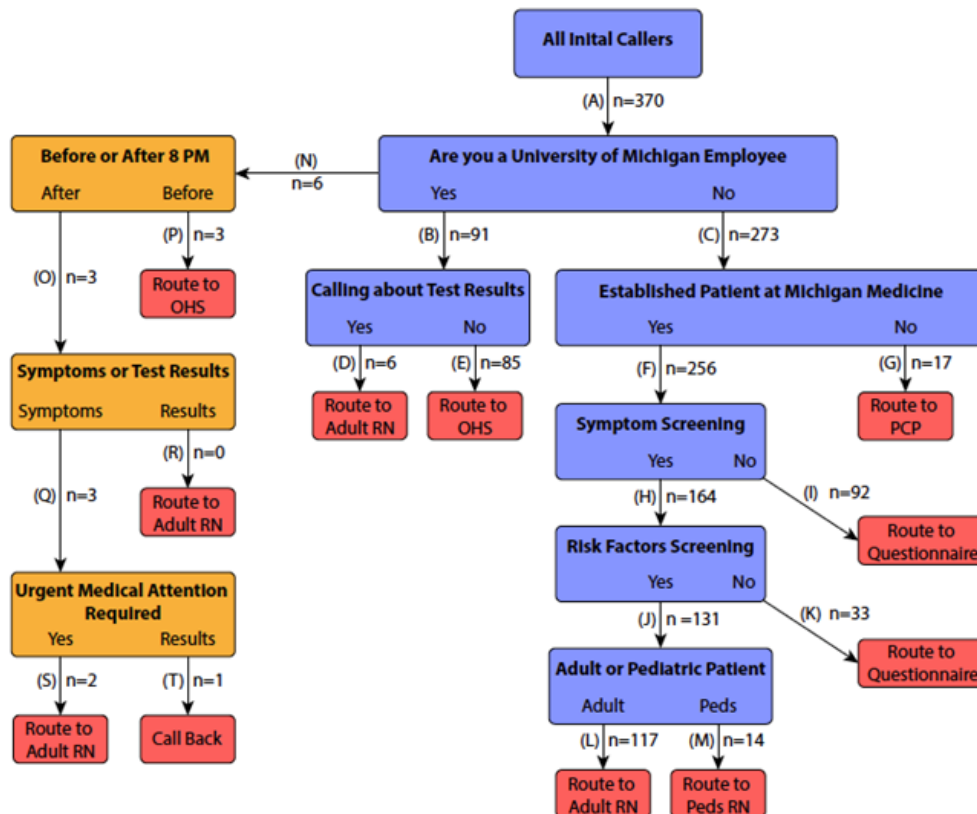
All Inital Callers

(A) n=370

Are you a University of Michigan Employee
Yes No

(N) n=6

Before or After 8 PM
After Before

(P) n=3

Route to OHS

(O) n=3

Symptoms or Test Results
Symptoms Results

(R) n=0

Route to Adult RN

(Q) n=3

Urgent Medical Attention Required
Yes Results

(S) n=2

Route to Adult RN

(T) n=1

Call Back

(B) n=91

Calling about Test Results
Yes No

(D) n=6

Route to Adult RN

(E) n=85

Route to OHS

(C) n=273

Established Patient at Michigan Medicine
Yes No

(F) n=256

(G) n=17

Route to PCP

Symptom Screening
Yes No

(H) n=164

(I) n=92

Route to Questionnaire

Risk Factors Screening
Yes No

(J) n =131

(K) n=33

Route to Questionnaire

Adult or Pediatric Patient
Adult Peds

(L) n=117

(M) n=14

Route to Adult RN

Route to Peds RN